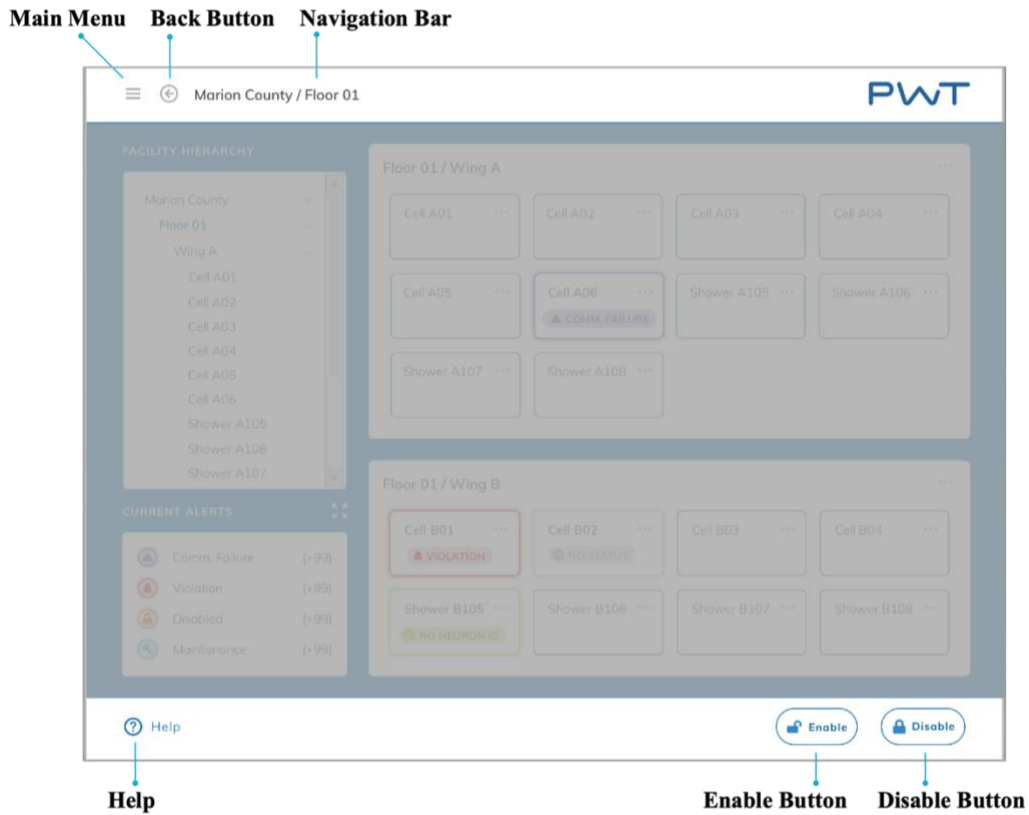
Main Menu Back Button Navigation Bar

Marion County / Floor 01

PWT

FACILITY HIERARCHY

Marion County
Floor 01
Wing A
Cell A01
Cell A02
Cell A03
Cell A04
Cell A05
Cell A06
Shower A105
Shower A106
Shower A107

CURRENT ALERTS

Comm. Failure (+99)
Violation (+99)
Disabled (+99)
Maintenance (+99)

Floor 01 / Wing A

Cell A01
Cell A02
Cell A03
Cell A04
Cell A05
Cell A06
COMM. FAILURE
Shower A105
Shower A106
Shower A107
Shower A108

Floor 01 / Wing B

Cell B01
VIOLATION
Cell B02
NO STATUS
Cell B03
Cell B04
Shower B105
NO NEURON ID
Shower B106
Shower B107
Shower B108

Help

Enable
Disable

Help
Enable Button
Disable Button